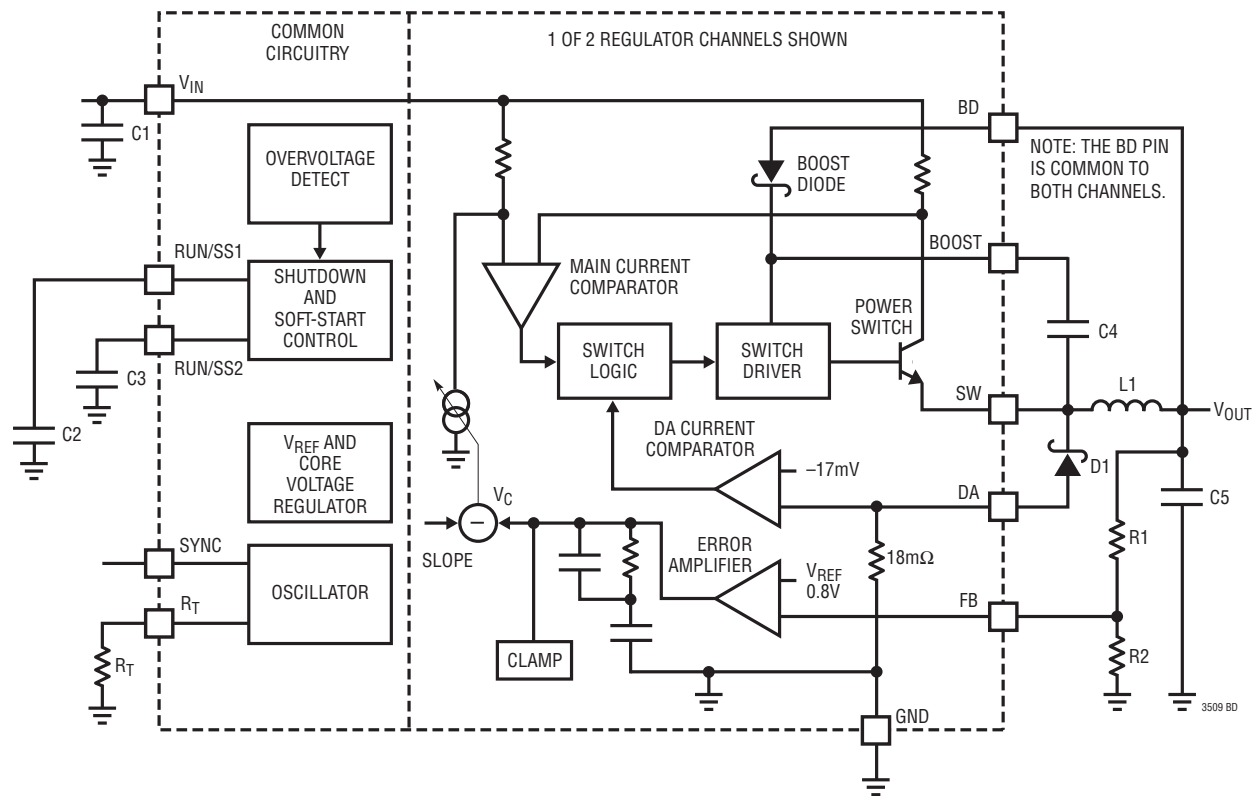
COMMON CIRCUITRY

1 OF 2 REGULATOR CHANNELS SHOWN

$V_{IN}$

C1

OVERVOLTAGE DETECT

RUN/SS1

SHUTDOWN AND SOFT-START CONTROL

RUN/SS2

C3

C2

$V_{REF}$ AND CORE VOLTAGE REGULATOR

SYNC

OSCILLATOR

$R_T$

$R_T$

BD

NOTE: THE BD PIN IS COMMON TO BOTH CHANNELS.

BOOST DIODE

BOOST

MAIN CURRENT COMPARATOR

POWER SWITCH

C4

SWITCH LOGIC

SWITCH DRIVER

SW

L1

$V_{OUT}$

DA CURRENT COMPARATOR

−17mV

D1

$V_C$

DA

C5

SLOPE

ERROR AMPLIFIER

$V_{REF}$ 0.8V

18mΩ

R1

FB

CLAMP

R2

GND

3509 BD